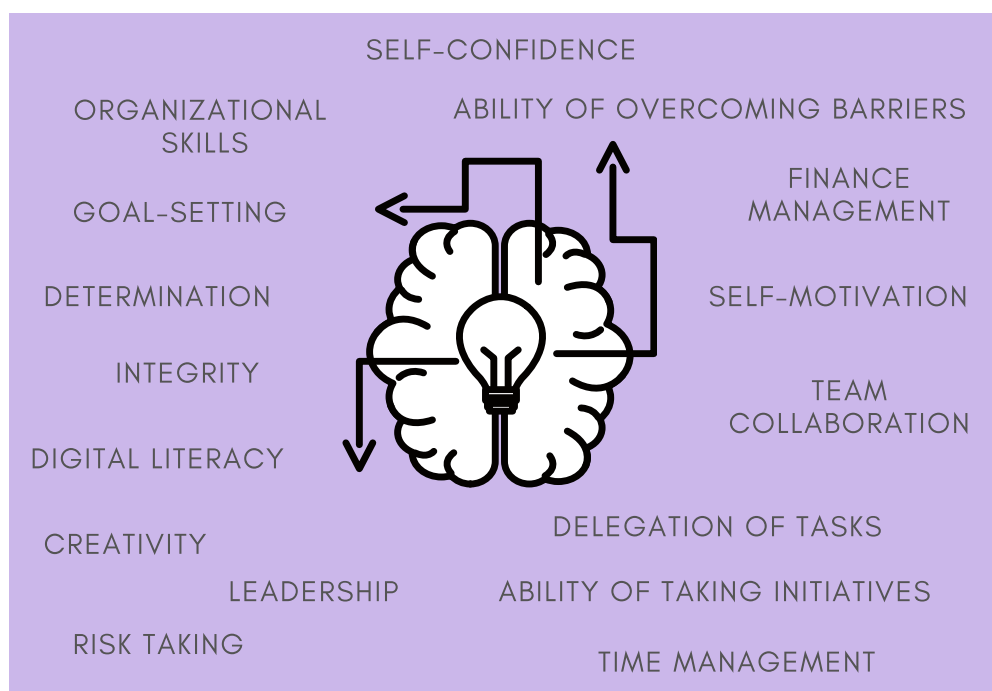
SELF-CONFIDENCE

ORGANIZATIONAL SKILLS

ABILITY OF OVERCOMING BARRIERS

GOAL-SETTING

FINANCE MANAGEMENT

DETERMINATION

SELF-MOTIVATION

INTEGRITY

TEAM COLLABORATION

DIGITAL LITERACY

DELEGATION OF TASKS

CREATIVITY

LEADERSHIP

ABILITY OF TAKING INITIATIVES

RISK TAKING

TIME MANAGEMENT